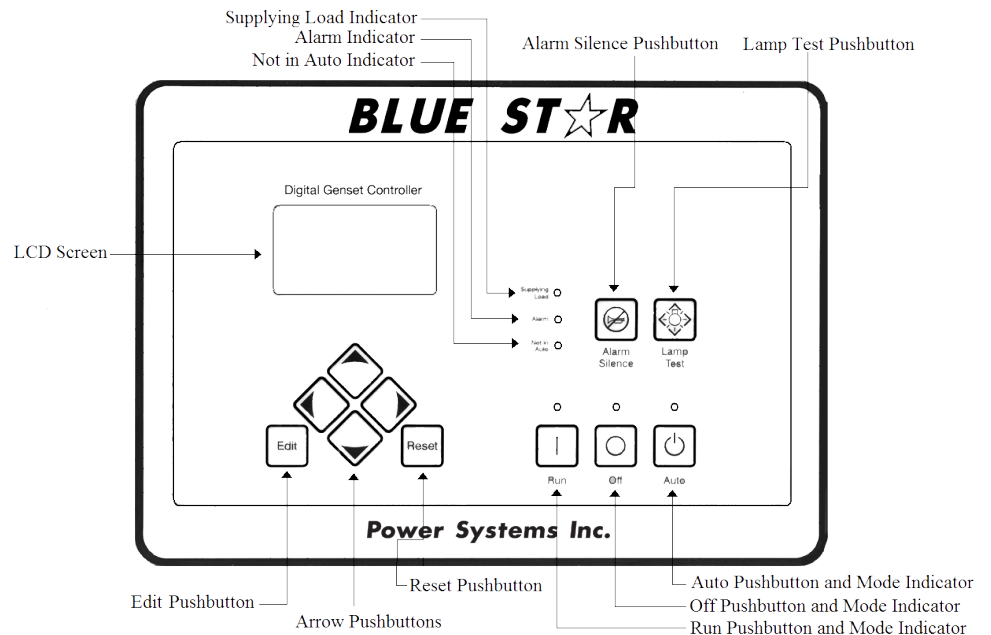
Supplying Load Indicator
Alarm Indicator
Not in Auto Indicator
Alarm Silence Pushbutton
Lamp Test Pushbutton

BLUE STAR

Digital Genset Controller

LCD Screen

Supplying Load
Alarm
Not in Auto

Alarm Silence
Lamp Test

Edit
Reset

Run
Off
Auto

Power Systems Inc.

Reset Pushbutton
Auto Pushbutton and Mode Indicator
Edit Pushbutton
Off Pushbutton and Mode Indicator
Arrow Pushbuttons
Run Pushbutton and Mode Indicator